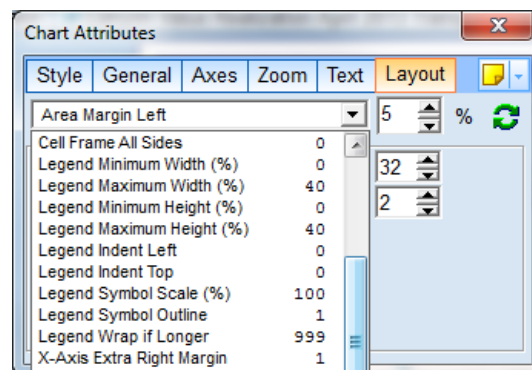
Chart Attributes

Style General Axes Zoom Text Layout

Area Margin Left

5 %

32

2

| | |
|---|---|
| Cell Frame All Sides | 0 |
| Legend Minimum Width (%) | 0 |
| Legend Maximum Width (%) | 40 |
| Legend Minimum Height (%) | 0 |
| Legend Maximum Height (%) | 40 |
| Legend Indent Left | 0 |
| Legend Indent Top | 0 |
| Legend Symbol Scale (%) | 100 |
| Legend Symbol Outline | 1 |
| Legend Wrap if Longer | 999 |
| X-Axis Extra Right Margin | 1 |